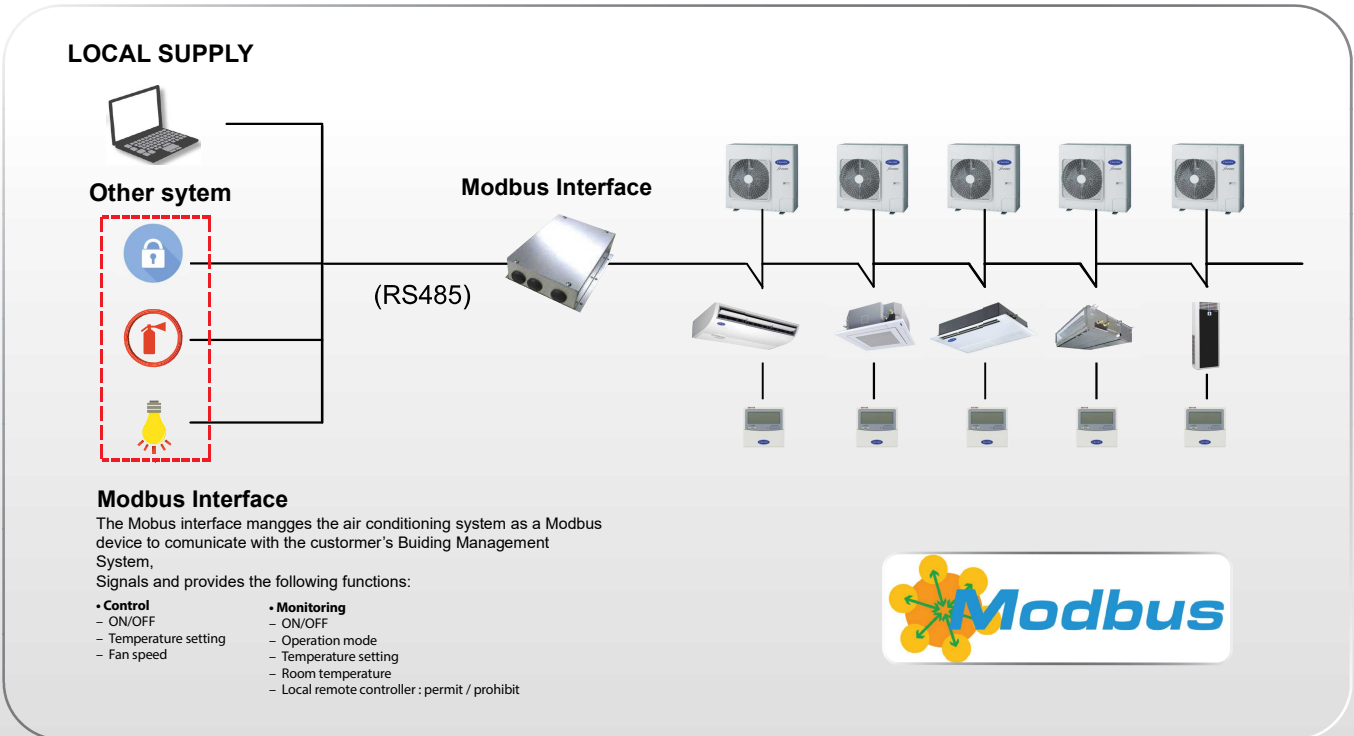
LOCAL SUPPLY

Other sytem

Modbus Interface

(RS485)

Modbus Interface

The Mobus interface mangges the air conditioning system as a Modbus device to comunicate with the custormer's Buiding Management System,
Signals and provides the following functions:

• Control
– ON/OFF
– Temperature setting
– Fan speed

• Monitoring
– ON/OFF
– Operation mode
– Temperature setting
– Room temperature
– Local remote controller : permit / prohibit

Modbus